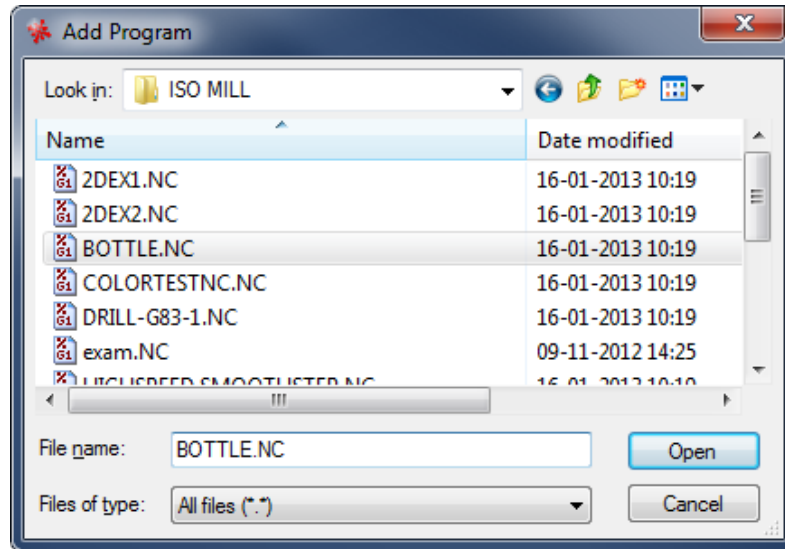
Add Program

Look in: ISO MILL

| Name | Date modified |
|---|---|
| 2DEX1.NC | 16-01-2013 10:19 |
| 2DEX2.NC | 16-01-2013 10:19 |
| BOTTLE.NC | 16-01-2013 10:19 |
| COLORTESTNC.NC | 16-01-2013 10:19 |
| DRILL-G83-1.NC | 16-01-2013 10:19 |
| exam.NC | 09-11-2012 14:25 |
| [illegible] | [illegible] |

File name: BOTTLE.NC

Open

Files of type: All files (*.*)

Cancel